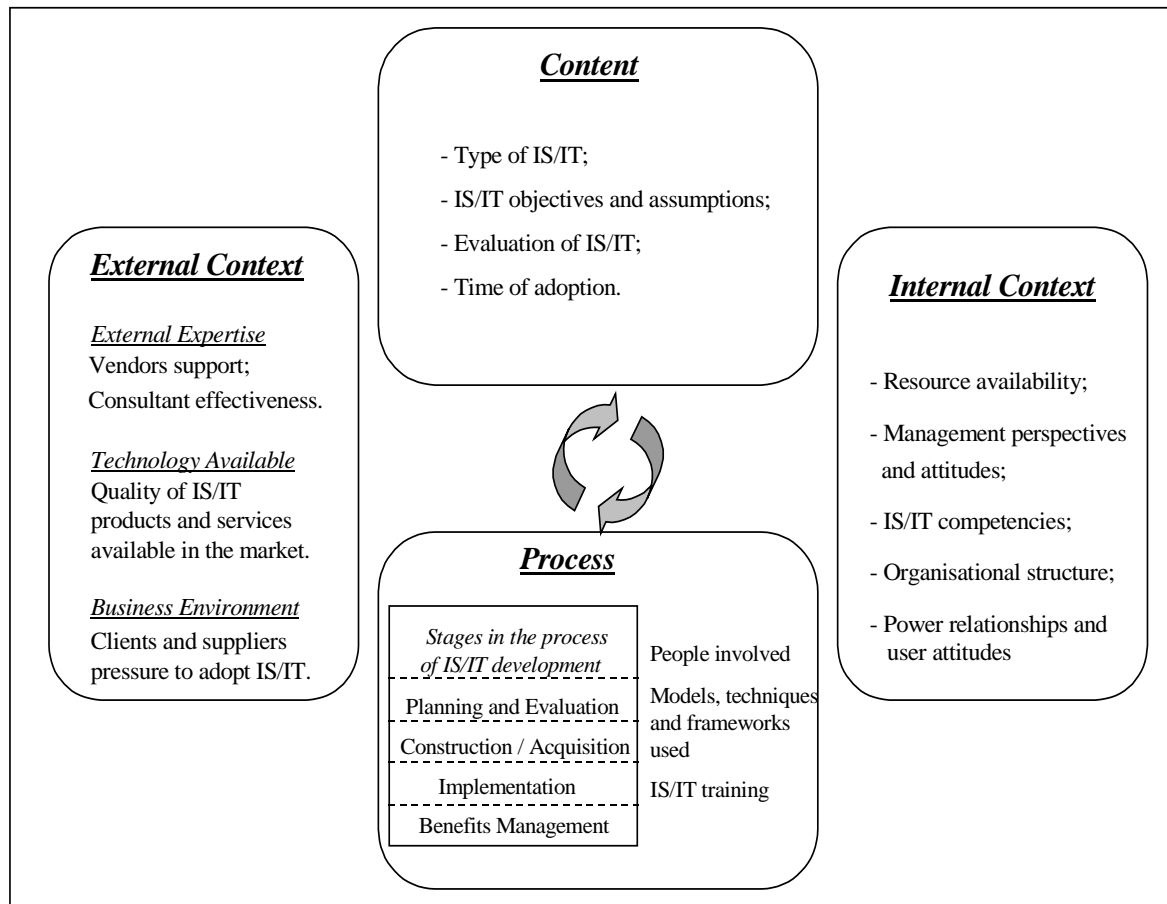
Content

- Type of IS/IT;
- IS/IT objectives and assumptions;
- Evaluation of IS/IT;
- Time of adoption.

External Context

External Expertise
Vendors support;
Consultant effectiveness.

Technology Available
Quality of IS/IT products and services available in the market.

Business Environment
Clients and suppliers pressure to adopt IS/IT.

Internal Context

- Resource availability;
- Management perspectives and attitudes;
- IS/IT competencies;
- Organisational structure;
- Power relationships and user attitudes

Process

Stages in the process of IS/IT development
Planning and Evaluation
Construction / Acquisition
Implementation
Benefits Management

People involved
Models, techniques and frameworks used
IS/IT training